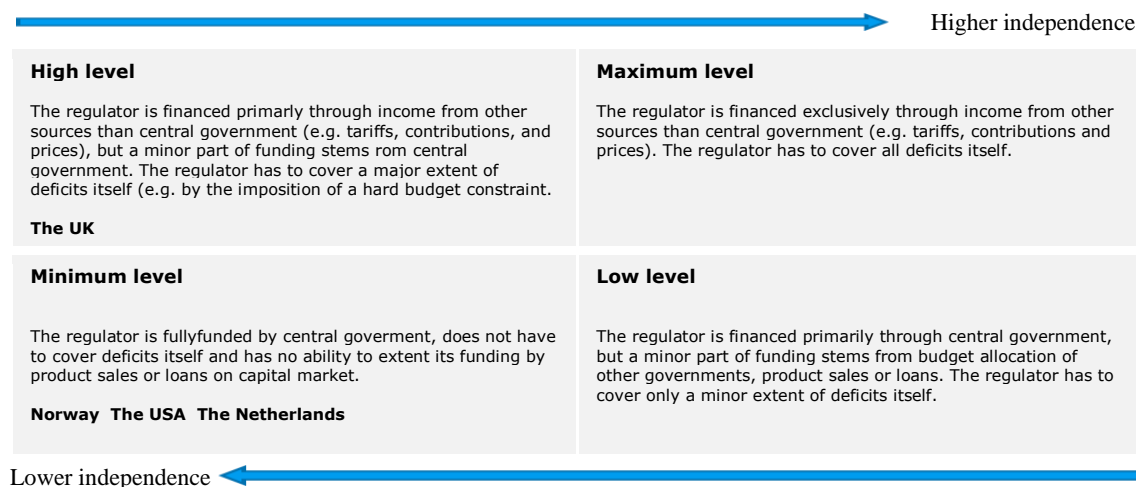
Higher independence

**High level**

The regulator is financed primarily through income from other sources than central government (e.g. tariffs, contributions, and prices), but a minor part of funding stems rom central government. The regulator has to cover a major extent of deficits itself (e.g. by the imposition of a hard budget constraint.

**The UK**

**Maximum level**

The regulator is financed exclusively through income from other sources than central government (e.g. tariffs, contributions and prices). The regulator has to cover all deficits itself.

**Minimum level**

The regulator is fullyfunded by central goverment, does not have to cover deficits itself and has no ability to extent its funding by product sales or loans on capital market.

**Norway The USA The Netherlands**

**Low level**

The regulator is financed primarily through central government, but a minor part of funding stems from budget allocation of other governments, product sales or loans. The regulator has to cover only a minor extent of deficits itself.

Lower independence